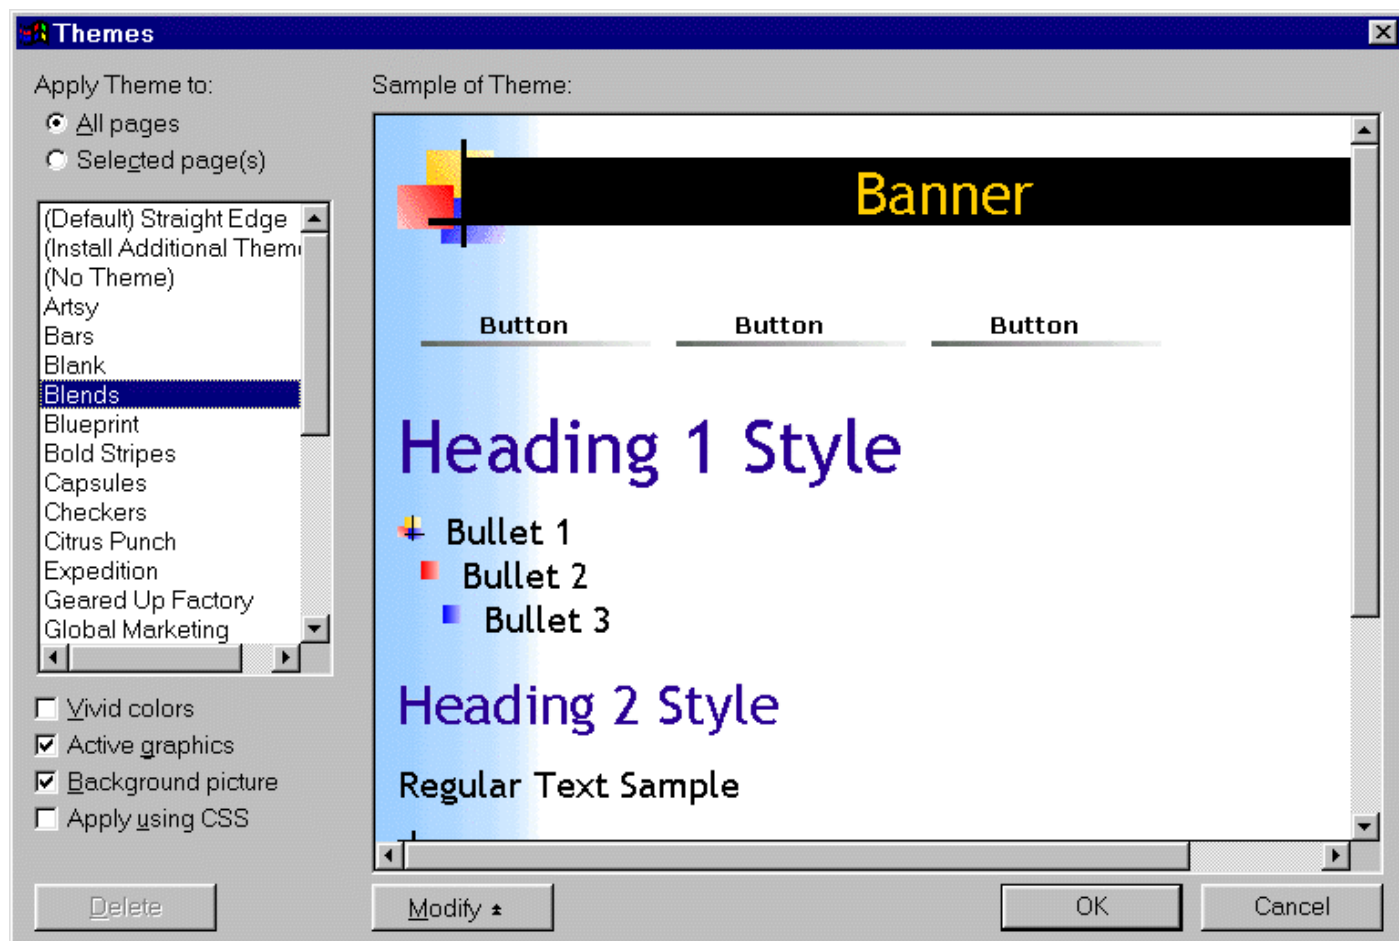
Themes

Apply Theme to:
All pages
Selected page(s)

(Default) Straight Edge
(Install Additional Them
(No Theme)
Artsy
Bars
Blank
Blends
Blueprint
Bold Stripes
Capsules
Checkers
Citrus Punch
Expedition
Geared Up Factory
Global Marketing

Vivid colors
Active graphics
Background picture
Apply using CSS

Delete

Sample of Theme:

Banner

Button
Button
Button

Heading 1 Style

Bullet 1
Bullet 2
Bullet 3

Heading 2 Style

Regular Text Sample

Modify

OK

Cancel